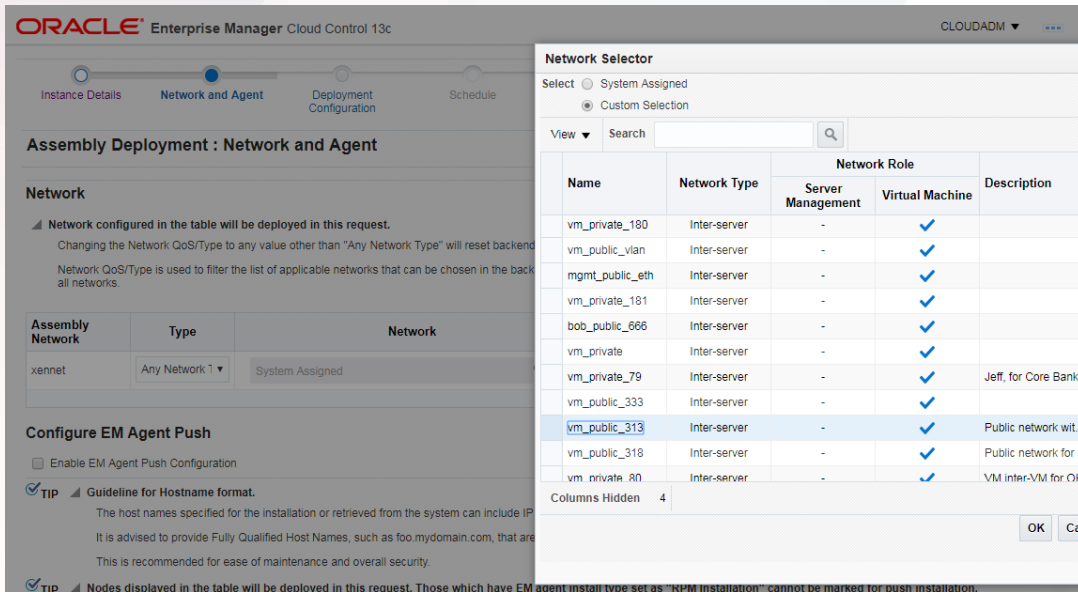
ORACLE Enterprise Manager Cloud Control 13c

CLOUDADM ▼

Instance Details Network and Agent Deployment Configuration Schedule

Assembly Deployment : Network and Agent

Network

Network configured in the table will be deployed in this request.

Changing the Network QoS/Type to any value other than "Any Network Type" will reset backend

Network QoS/Type is used to filter the list of applicable networks that can be chosen in the back all networks.

| Assembly Network | Type | Network |
|---|---|---|
| xennet | Any Network T ▾ | System Assigned |

Configure EM Agent Push

Enable EM Agent Push Configuration

TIP Guideline for Hostname format.

The host names specified for the installation or retrieved from the system can include IP

It is advised to provide Fully Qualified Host Names, such as foo.mydomain.com, that are

This is recommended for ease of maintenance and overall security.

TIP Nodes displayed in the table will be deployed in this request. Those which have EM agent install type set as "RPM Installation" cannot be marked for push installation.

Network Selector

Select System Assigned
Custom Selection

View ▼ Search

| Name | Network Type | Network Role: Server Management | Network Role: Virtual Machine | Description |
|---|---|---|---|---|
| vm_private_180 | Inter-server | - | ✓ | |
| vm_public_vlan | Inter-server | - | ✓ | |
| mgmt_public_eth | Inter-server | - | ✓ | |
| vm_private_181 | Inter-server | - | ✓ | |
| bob_public_666 | Inter-server | - | ✓ | |
| vm_private | Inter-server | - | ✓ | |
| vm_private_79 | Inter-server | - | ✓ | Jeff, for Core Bank |
| vm_public_333 | Inter-server | - | ✓ | |
| vm_public_313 | Inter-server | - | ✓ | Public network wit |
| vm_public_318 | Inter-server | - | ✓ | Public network for |
| vm_private_80 | Inter-server | - | ✓ | VM inter-VM for O |

Columns Hidden 4

OK Ca